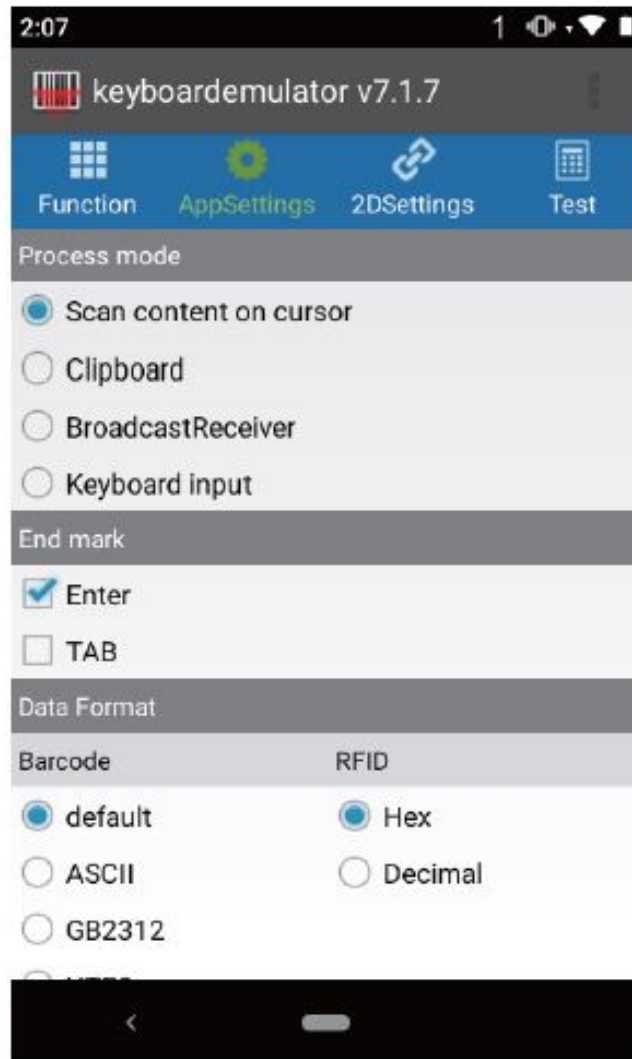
2:07 1

keyboardemulator v7.1.7

Function AppSettings 2DSettings Test

Process mode

Scan content on cursor

Clipboard

BroadcastReceiver

Keyboard input

End mark

Enter

TAB

Data Format

Barcode

RFID

default

Hex

ASCII

Decimal

GB2312

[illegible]